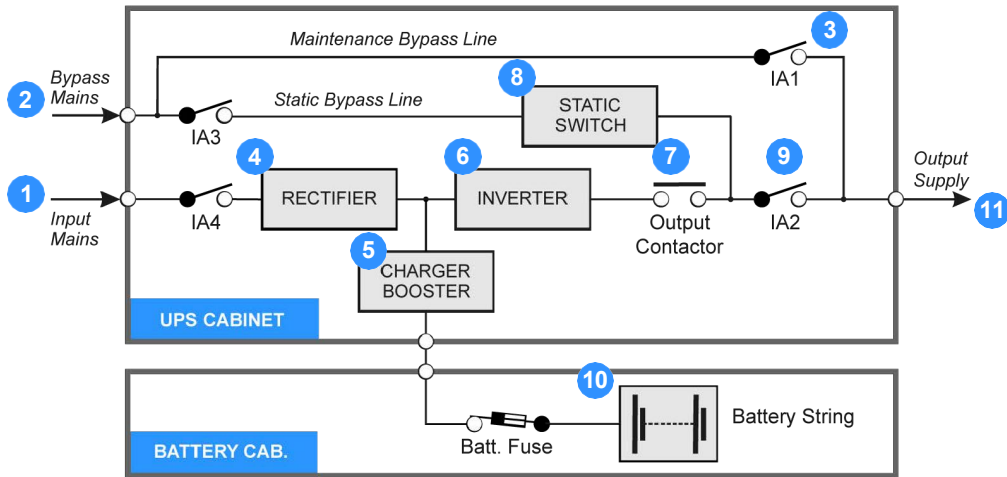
Maintenance Bypass Line

3

IA1

2

Bypass Mains

8

STATIC SWITCH

IA3

Static Bypass Line

4

6

7

9

Output Supply

1

Input Mains

IA4

RECTIFIER

INVERTER

Output Contactor

IA2

11

5

CHARGER BOOSTER

UPS CABINET

10

Battery String

Batt. Fuse

BATTERY CAB.